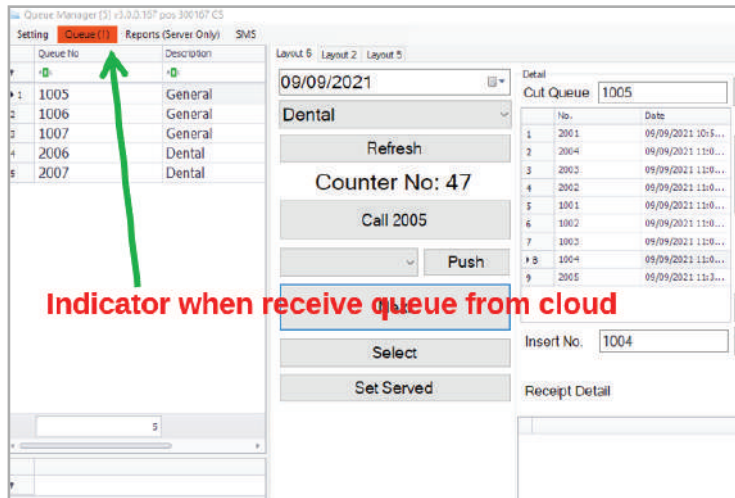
Queue Manager [5] v3.0.0.107 pos 300167 CS

Setting | Queue (1) | Reports (Server Only) | SMS

| | Queue No | Description |
|---|---|---|
| 1 | 1005 | General |
| 2 | 1006 | General |
| 3 | 1007 | General |
| 4 | 2006 | Dental |
| 5 | 2007 | Dental |

5

Layout 6 | Layout 2 | Layout 5

09/09/2021

Dental

Refresh

Counter No: 47

Call 2005

Push

Indicator when receive queue from cloud

Select

Set Served

Detail

Cut Queue 1005

| | No. | Date |
|---|---|---|
| 1 | 2001 | 09/09/2021 10:5... |
| 2 | 2004 | 09/09/2021 11:0... |
| 3 | 2003 | 09/09/2021 11:0... |
| 4 | 2002 | 09/09/2021 11:0... |
| 5 | 1001 | 09/09/2021 11:0... |
| 6 | 1002 | 09/09/2021 11:0... |
| 7 | 1003 | 09/09/2021 11:0... |
| 8 | 1004 | 09/09/2021 11:0... |
| 9 | 2005 | 09/09/2021 11:3... |

Insert No. 1004

Receipt Detail